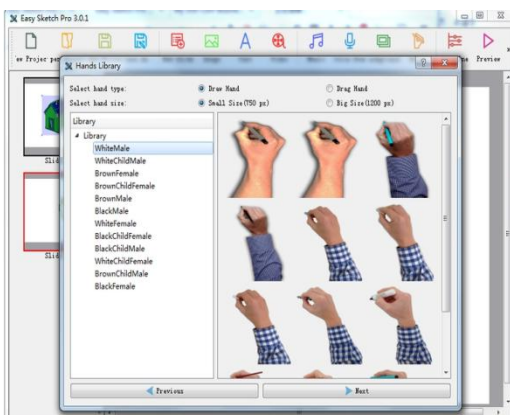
Easy Sketch Pro 3.0.1

ew Project

Preview

Hands Library

Select hand type:
Draw Hand
Drag Hand

Select hand size:
Small Size(750 px)
Big Size(1200 px)

Library

Library
WhiteMale
WhiteChildMale
BrownFemale
BrownChildFemale
BrownMale
BlackMale
WhiteFemale
BlackChildFemale
BlackChildMale
WhiteChildFemale
BrownChildMale
BlackFemale

Slid

Slid

Previous

Next